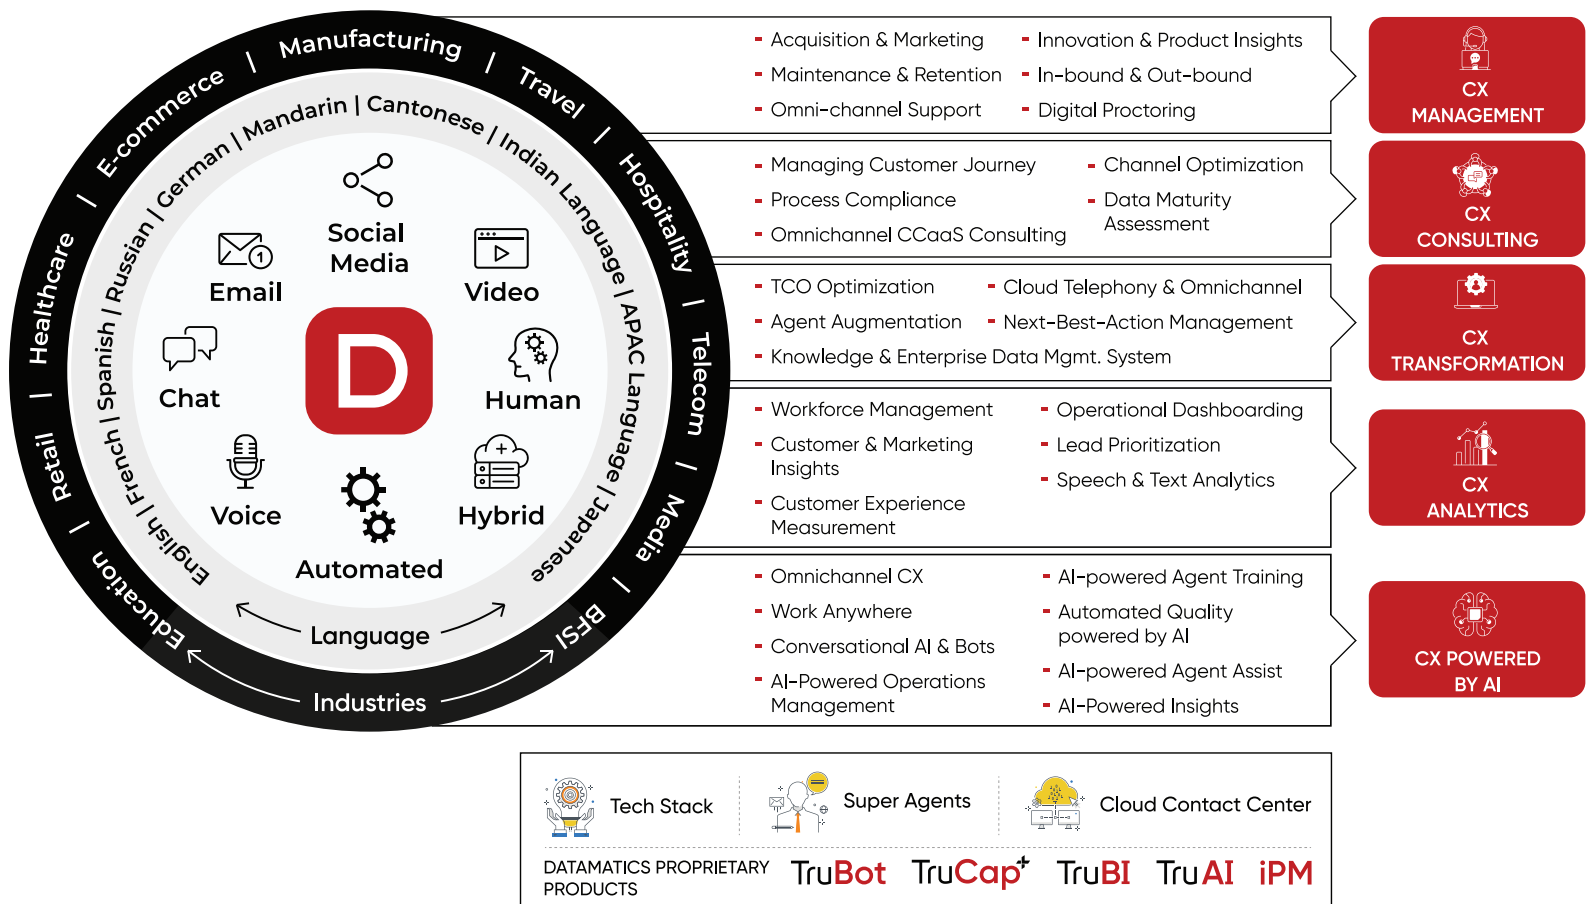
Manufacturing / Travel / Hospitality / Telecom / Media / BFSI / Education / English / Retail / Healthcare / E-commerce /

Mandarin | Cantonese / Indian Language / APAC Language / Japanese / English / French / Spanish / Russian / German /

Social Media

Email

Video

Chat

D

Human

Voice

Hybrid

Automated

Language

Industries

- Acquisition & Marketing
- Maintenance & Retention
- Omni-channel Support
- Innovation & Product Insights
- In-bound & Out-bound
- Digital Proctoring

CX MANAGEMENT

- Managing Customer Journey
- Process Compliance
- Omnichannel CCaaS Consulting
- Channel Optimization
- Data Maturity Assessment

CX CONSULTING

- TCO Optimization
- Agent Augmentation
- Knowledge & Enterprise Data Mgmt. System
- Cloud Telephony & Omnichannel
- Next-Best-Action Management

CX TRANSFORMATION

- Workforce Management
- Customer & Marketing Insights
- Customer Experience Measurement
- Operational Dashboarding
- Lead Prioritization
- Speech & Text Analytics

CX ANALYTICS

- Omnichannel CX
- Work Anywhere
- Conversational AI & Bots
- AI-Powered Operations Management
- AI-powered Agent Training
- Automated Quality powered by AI
- AI-powered Agent Assist
- AI-Powered Insights

CX POWERED BY AI

Tech Stack

Super Agents

Cloud Contact Center

DATAMATICS PROPRIETARY PRODUCTS

TruBot TruCap+ TruBI TruAI iPM